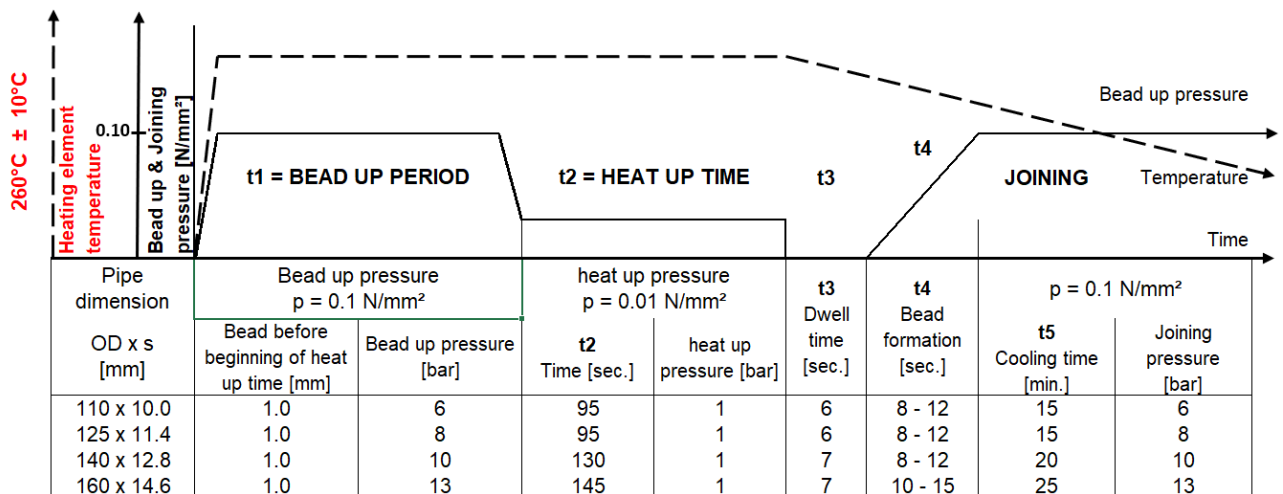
260°C ± 10°C

Heating element temperature

Bead up & Joining pressure [N/mm²]

0.10

Bead up pressure

Temperature

Time

t1 = BEAD UP PERIOD

t2 = HEAT UP TIME

t3

t4

JOINING

| Pipe dimension | Bead up pressure p = 0.1 N/mm² | | heat up pressure p = 0.01 N/mm² | | t3 Dwell time [sec.] | t4 Bead formation [sec.] | p = 0.1 N/mm² | |
|---|---|---|---|---|---|---|---|---|
| OD x s [mm] | Bead before beginning of heat up time [mm] | Bead up pressure [bar] | t2 Time [sec.] | heat up pressure [bar] | | | t5 Cooling time [min.] | Joining pressure [bar] |
| 110 x 10.0 | 1.0 | 6 | 95 | 1 | 6 | 8 - 12 | 15 | 6 |
| 125 x 11.4 | 1.0 | 8 | 95 | 1 | 6 | 8 - 12 | 15 | 8 |
| 140 x 12.8 | 1.0 | 10 | 130 | 1 | 7 | 8 - 12 | 20 | 10 |
| 160 x 14.6 | 1.0 | 13 | 145 | 1 | 7 | 10 - 15 | 25 | 13 |